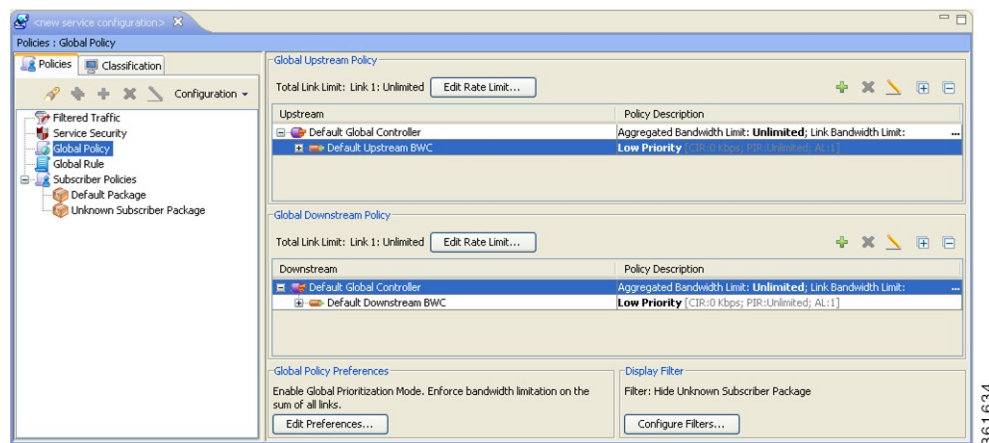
<new service configuration>

Policies : Global Policy

Policies | Classification

Configuration

Filtered Traffic
Service Security
Global Policy
Global Rule
Subscriber Policies
Default Package
Unknown Subscriber Package

Global Upstream Policy

Total Link Limit: Link 1: Unlimited | Edit Rate Limit...

| Upstream | Policy Description |
|---|---|
| Default Global Controller | Aggregated Bandwidth Limit: **Unlimited**; Link Bandwidth Limit: ... |
| Default Upstream BWC | **Low Priority** [CIR:0 Kbps; PIR:Unlimited; AL:1] |

Global Downstream Policy

Total Link Limit: Link 1: Unlimited | Edit Rate Limit...

| Downstream | Policy Description |
|---|---|
| Default Global Controller | Aggregated Bandwidth Limit: **Unlimited**; Link Bandwidth Limit: ... |
| Default Downstream BWC | **Low Priority** [CIR:0 Kbps; PIR:Unlimited; AL:1] |

Global Policy Preferences

Enable Global Prioritization Mode. Enforce bandwidth limitation on the sum of all links.

Edit Preferences...

Display Filter

Filter: Hide Unknown Subscriber Package

Configure Filters...

361634